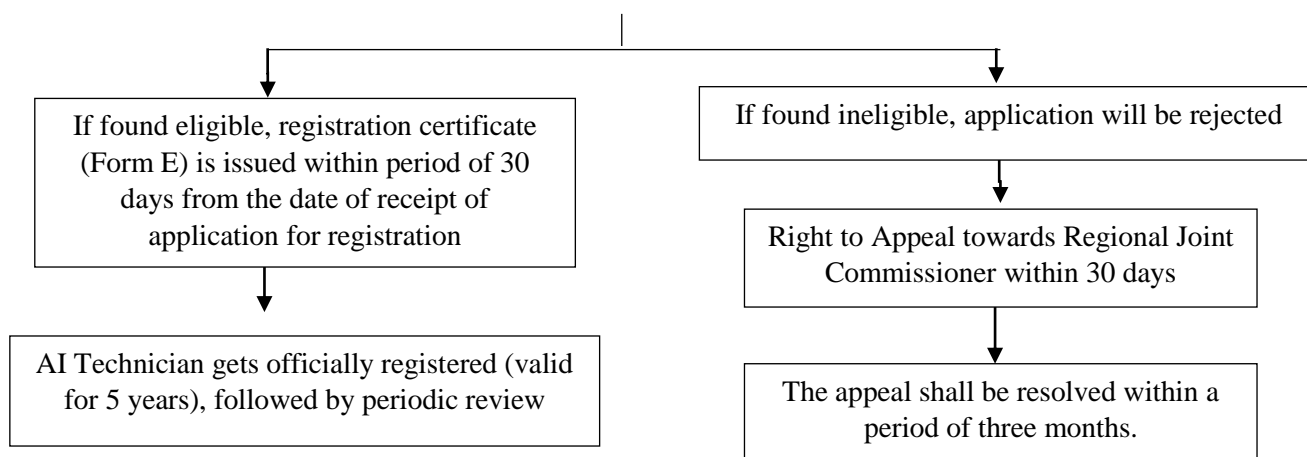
If found eligible, registration certificate (Form E) is issued within period of 30 days from the date of receipt of application for registration

AI Technician gets officially registered (valid for 5 years), followed by periodic review

If found ineligible, application will be rejected

Right to Appeal towards Regional Joint Commissioner within 30 days

The appeal shall be resolved within a period of three months.